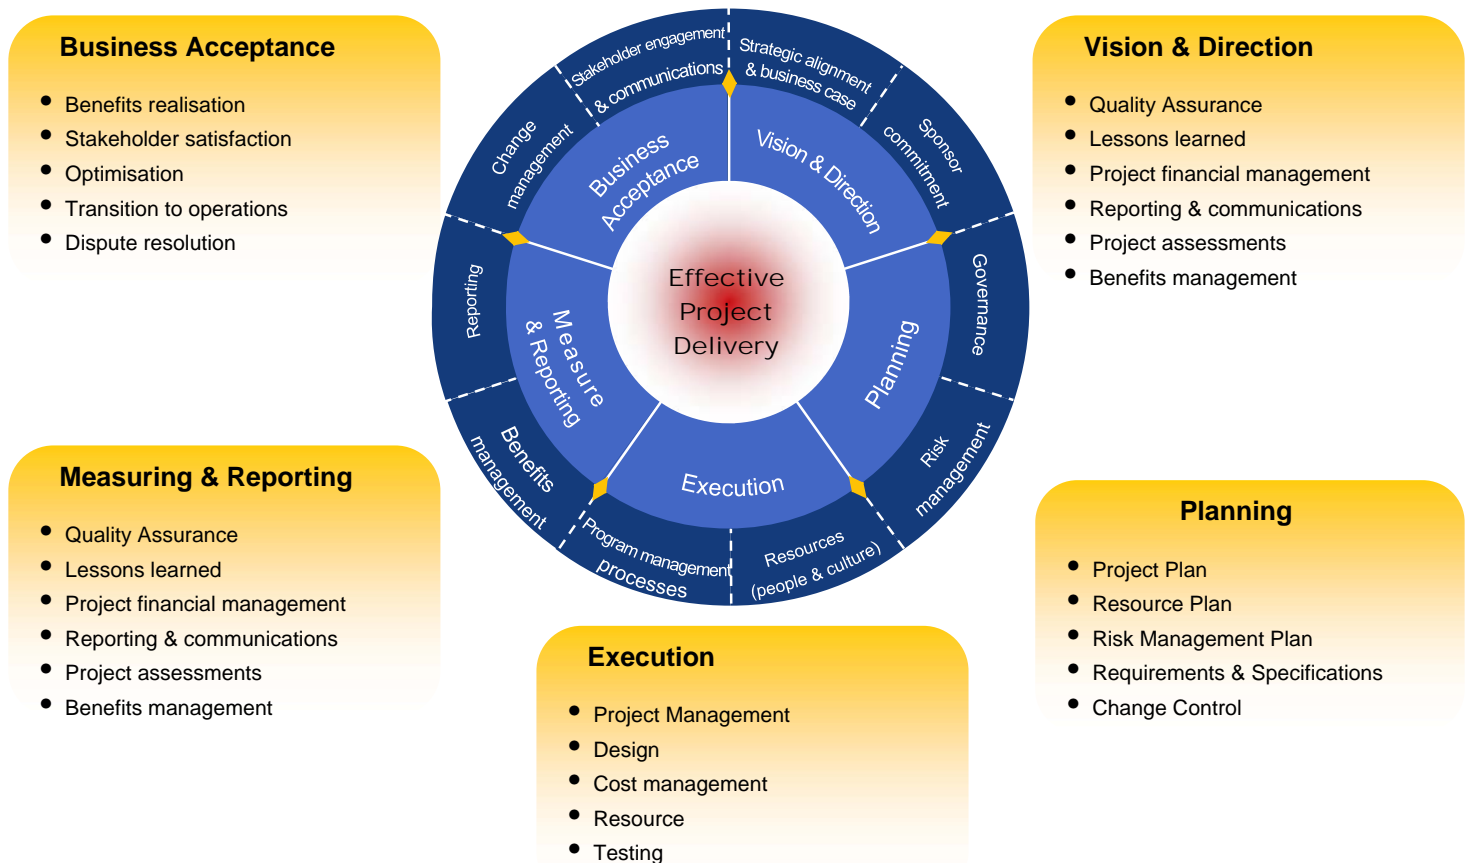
Business Acceptance
- Benefits realisation
- Stakeholder satisfaction
- Optimisation
- Transition to operations
- Dispute resolution

Vision & Direction
- Quality Assurance
- Lessons learned
- Project financial management
- Reporting & communications
- Project assessments
- Benefits management

Stakeholder engagement & communications
Strategic alignment & business case
Change management
Sponsor commitment
Business Acceptance
Vision & Direction
Reporting
Governance
Effective Project Delivery
Measure & Reporting
Planning
Benefits management
Risk management
Execution
Program management processes
Resources (people & culture)

Measuring & Reporting
- Quality Assurance
- Lessons learned
- Project financial management
- Reporting & communications
- Project assessments
- Benefits management

Planning
- Project Plan
- Resource Plan
- Risk Management Plan
- Requirements & Specifications
- Change Control

Execution
- Project Management
- Design
- Cost management
- Resource
- Testing